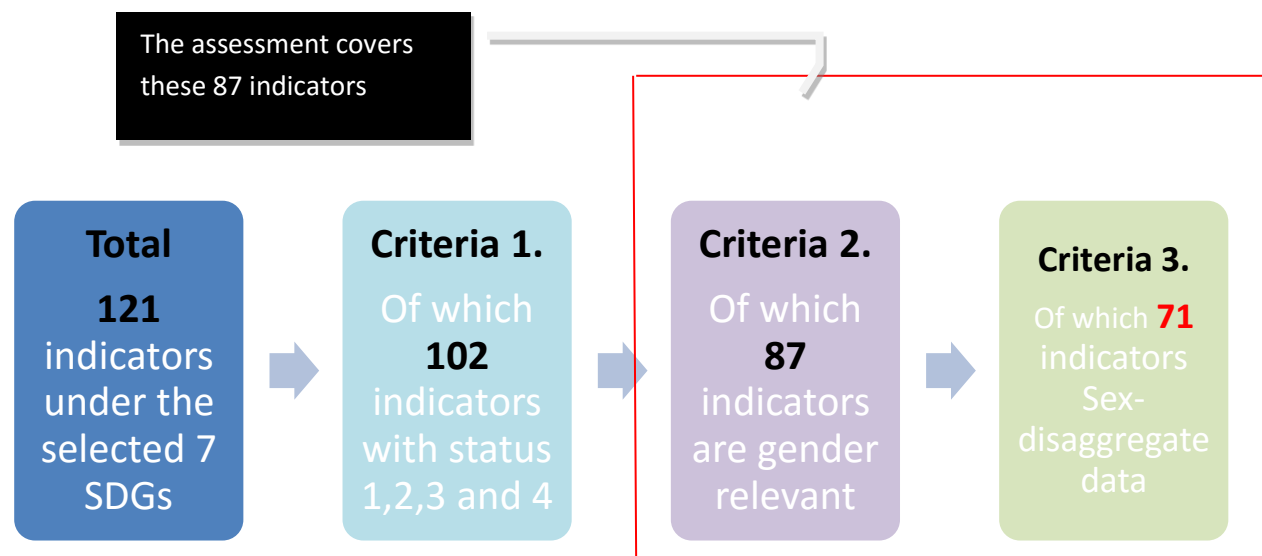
The assessment covers these 87 indicators

Total

121 indicators under the selected 7 SDGs

Criteria 1.

Of which 102 indicators with status 1,2,3 and 4

Criteria 2.

Of which 87 indicators are gender relevant

Criteria 3.

Of which 71 indicators Sex-disaggregate data